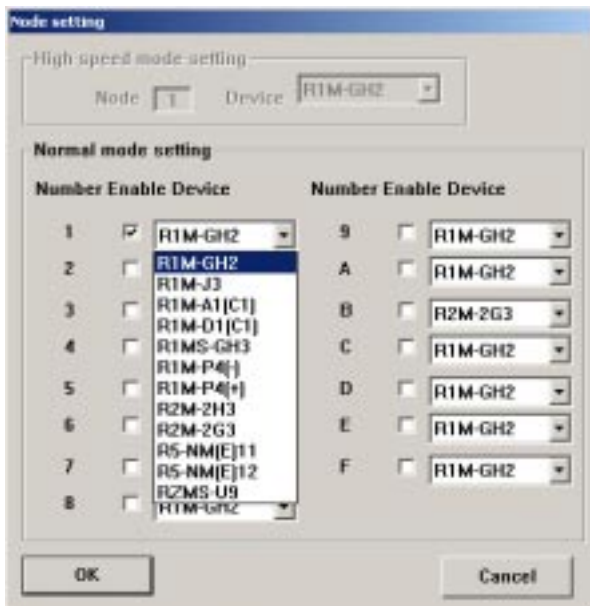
Node setting

High speed mode setting

Node 1 Device R1M-GH2

Normal mode setting

| Number | Enable | Device |
|---|---|---|
| 1 | ☑ | R1M-GH2 |
| 2 | ☐ | |
| 3 | ☐ | |
| 4 | ☐ | |
| 5 | ☐ | |
| 6 | ☐ | |
| 7 | ☐ | |
| 8 | ☐ | R1M-GH2 |

R1M-GH2
R1M-J3
R1M-A1(C1)
R1M-D1(C1)
R1MS-GH3
R1M-P4(-)
R1M-P4(+)
R2M-2H3
R2M-2G3
R5-NM(E)11
R5-NM(E)12
RZMS-U9

| Number | Enable | Device |
|---|---|---|
| 9 | ☐ | R1M-GH2 |
| A | ☐ | R1M-GH2 |
| B | ☐ | R2M-2G3 |
| C | ☐ | R1M-GH2 |
| D | ☐ | R1M-GH2 |
| E | ☐ | R1M-GH2 |
| F | ☐ | R1M-GH2 |

OK

Cancel